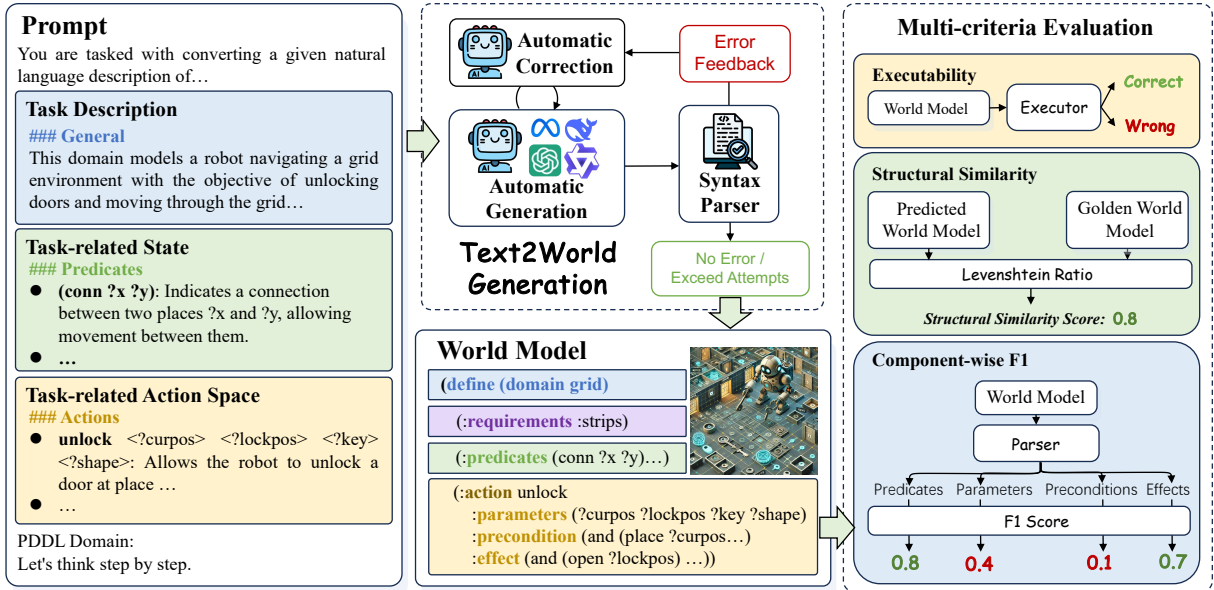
Prompt

You are tasked with converting a given natural language description of…

Task Description

### General

This domain models a robot navigating a grid environment with the objective of unlocking doors and moving through the grid…

Task-related State

### Predicates

- (conn ?x ?y): Indicates a connection between two places ?x and ?y, allowing movement between them.
- …

Task-related Action Space

### Actions

- unlock <?curpos> <?lockpos> <?key> <?shape>: Allows the robot to unlock a door at place …
- …

PDDL Domain:

Let's think step by step.

Automatic Correction

Error Feedback

Automatic Generation

Syntax Parser

Text2World Generation

No Error / Exceed Attempts

World Model

(define (domain grid)

(:requirements :strips)

(:predicates (conn ?x ?y)…)

(:action unlock
:parameters (?curpos ?lockpos ?key ?shape)
:precondition (and (place ?curpos…)
:effect (and (open ?lockpos) …))

Multi-criteria Evaluation

Executability

World Model

Executor

Correct

Wrong

Structural Similarity

Predicted World Model

Golden World Model

Levenshtein Ratio

Structural Similarity Score: 0.8

Component-wise F1

World Model

Parser

Predicates Parameters Preconditions Effects

F1 Score

0.8 0.4 0.1 0.7